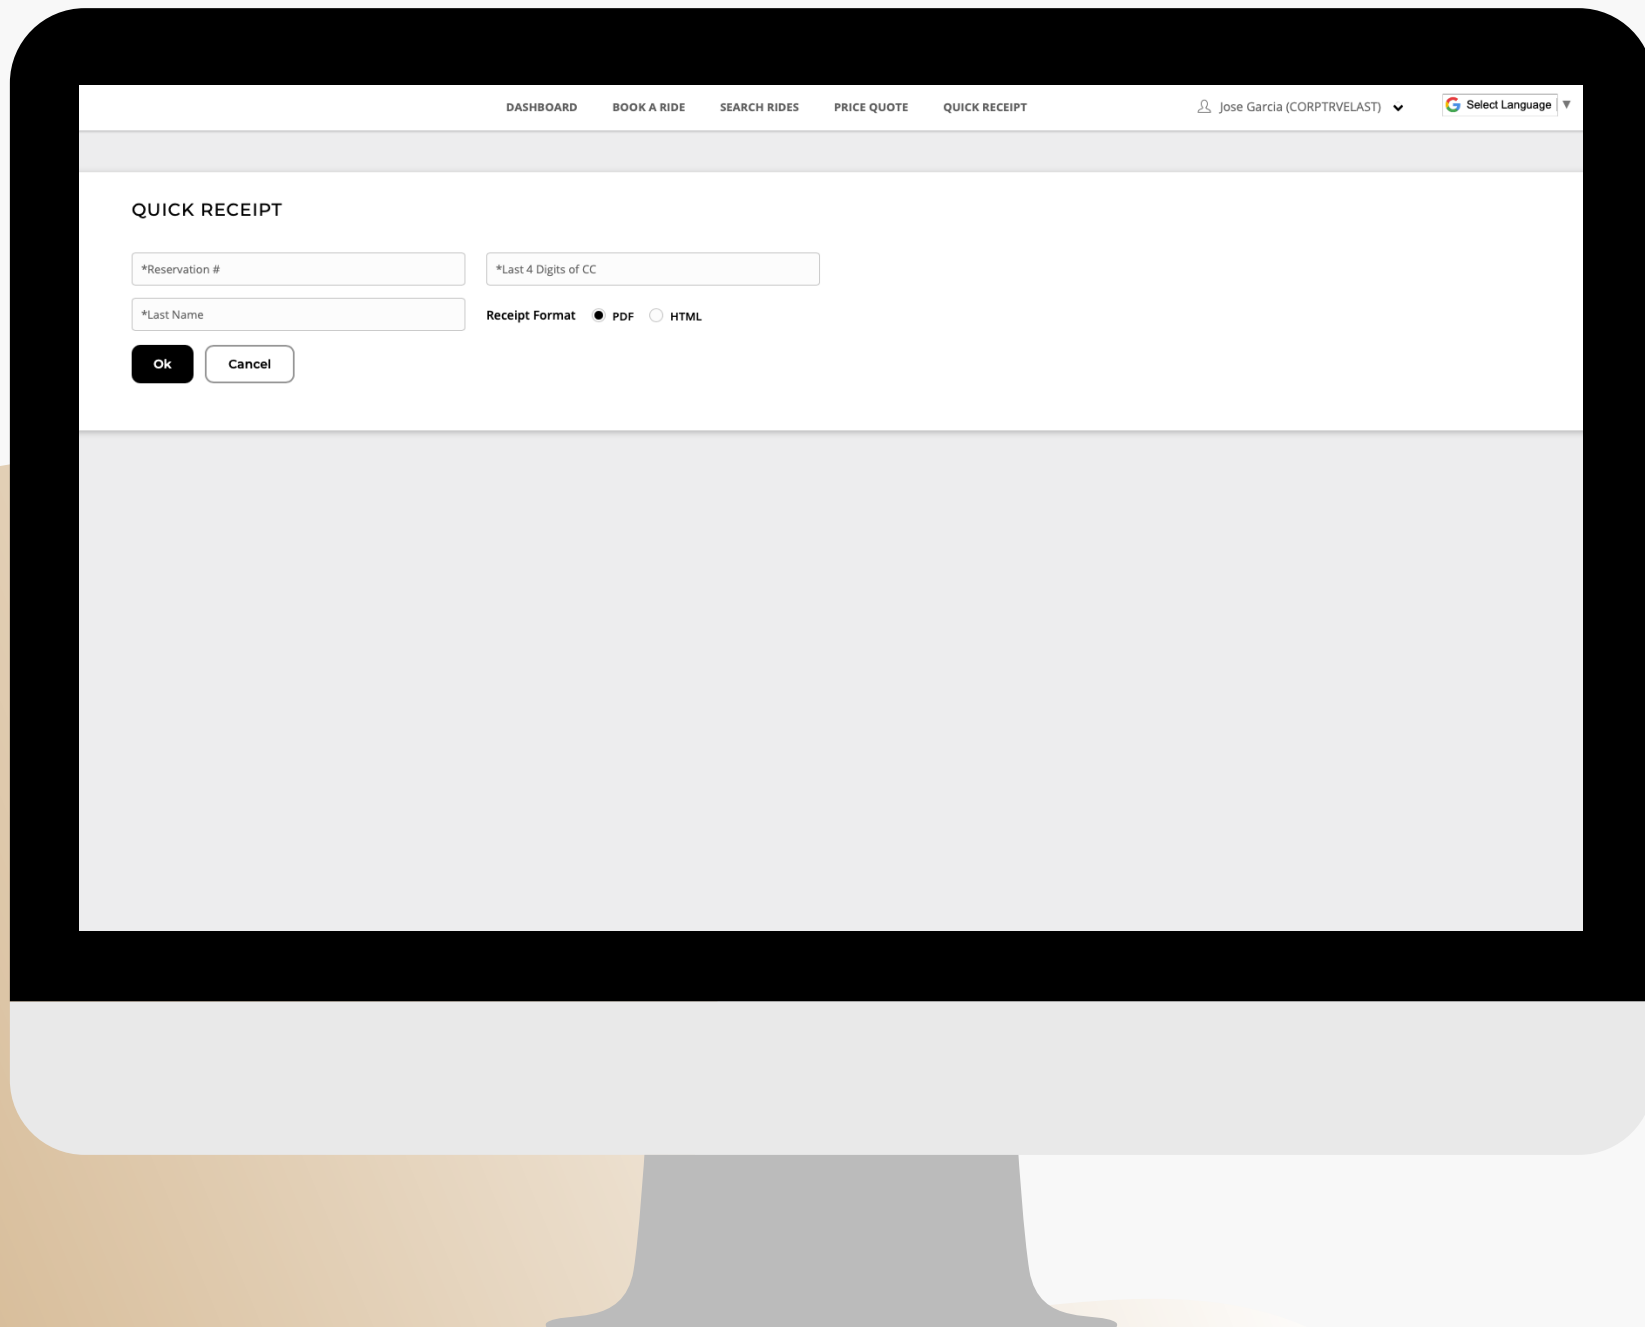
DASHBOARD BOOK A RIDE SEARCH RIDES PRICE QUOTE QUICK RECEIPT

Jose Garcia (CORPTRVELAST)

Select Language

QUICK RECEIPT

*Reservation #

*Last 4 Digits of CC

*Last Name

Receipt Format PDF HTML

Ok Cancel